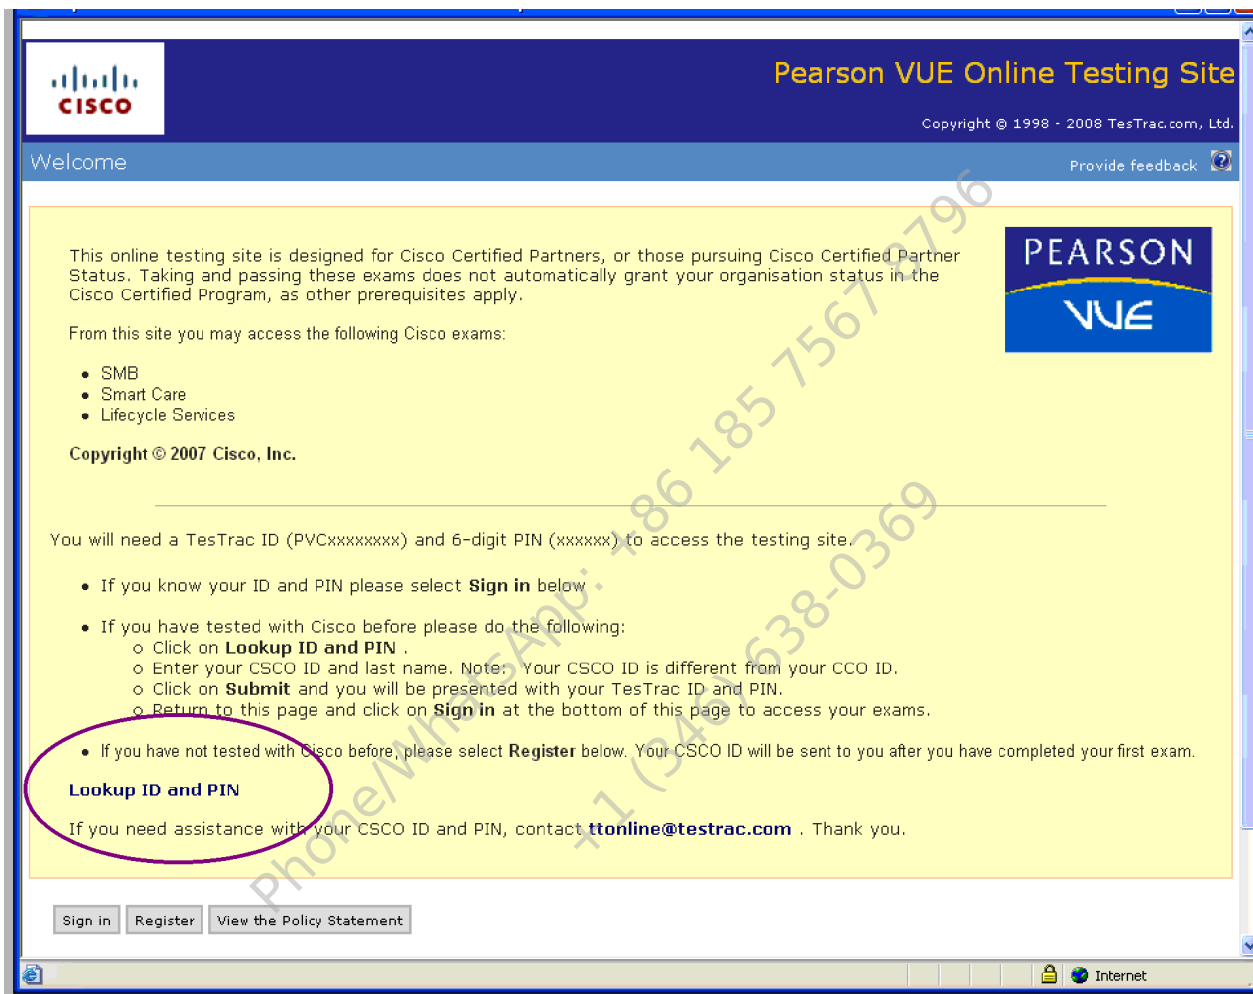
CISCO

Pearson VUE Online Testing Site

Copyright © 1998 - 2008 TesTrac.com, Ltd.

Welcome

Provide feedback

PEARSON VUE

This online testing site is designed for Cisco Certified Partners, or those pursuing Cisco Certified Partner Status. Taking and passing these exams does not automatically grant your organisation status in the Cisco Certified Program, as other prerequisites apply.

From this site you may access the following Cisco exams:

- SMB
- Smart Care
- Lifecycle Services

Copyright © 2007 Cisco, Inc.

You will need a TesTrac ID (PVCxxxxxxxx) and 6-digit PIN (xxxxxx) to access the testing site.

- If you know your ID and PIN please select Sign in below.
- If you have tested with Cisco before please do the following:
  - Click on Lookup ID and PIN .
  - Enter your CSCO ID and last name. Note: Your CSCO ID is different from your CCO ID.
  - Click on Submit and you will be presented with your TesTrac ID and PIN.
  - Return to this page and click on Sign in at the bottom of this page to access your exams.
- If you have not tested with Cisco before, please select Register below. Your CSCO ID will be sent to you after you have completed your first exam.

Lookup ID and PIN

If you need assistance with your CSCO ID and PIN, contact ttonline@testrac.com . Thank you.

Phone/WhatsApp: +86 185 7567 8796
+1 (346) 638-0369

Sign in | Register | View the Policy Statement

Internet